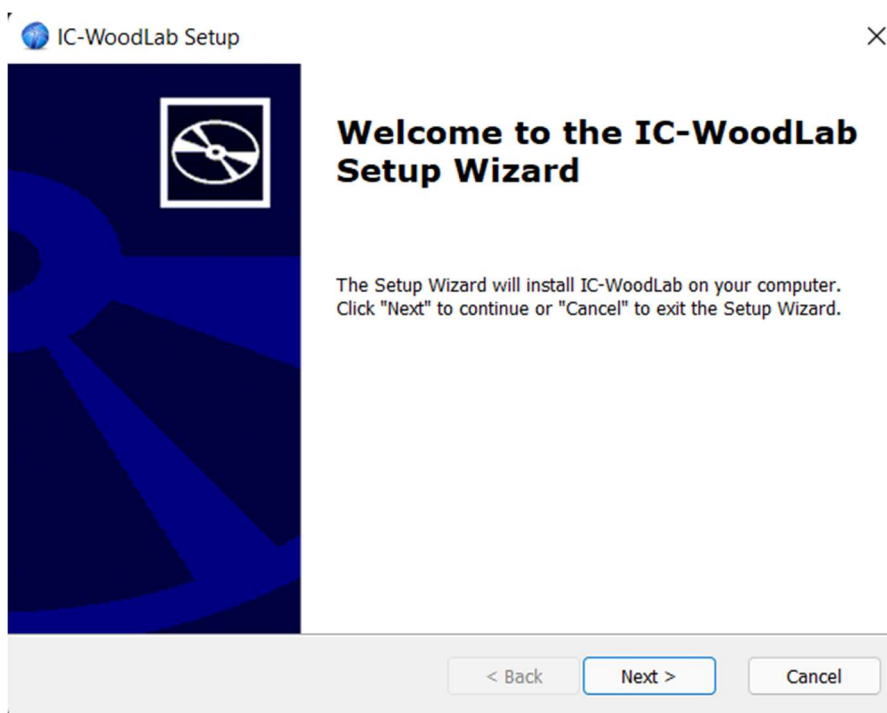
IC-WoodLab Setup

×

Welcome to the IC-WoodLab Setup Wizard

The Setup Wizard will install IC-WoodLab on your computer. Click "Next" to continue or "Cancel" to exit the Setup Wizard.

< Back

Next >

Cancel